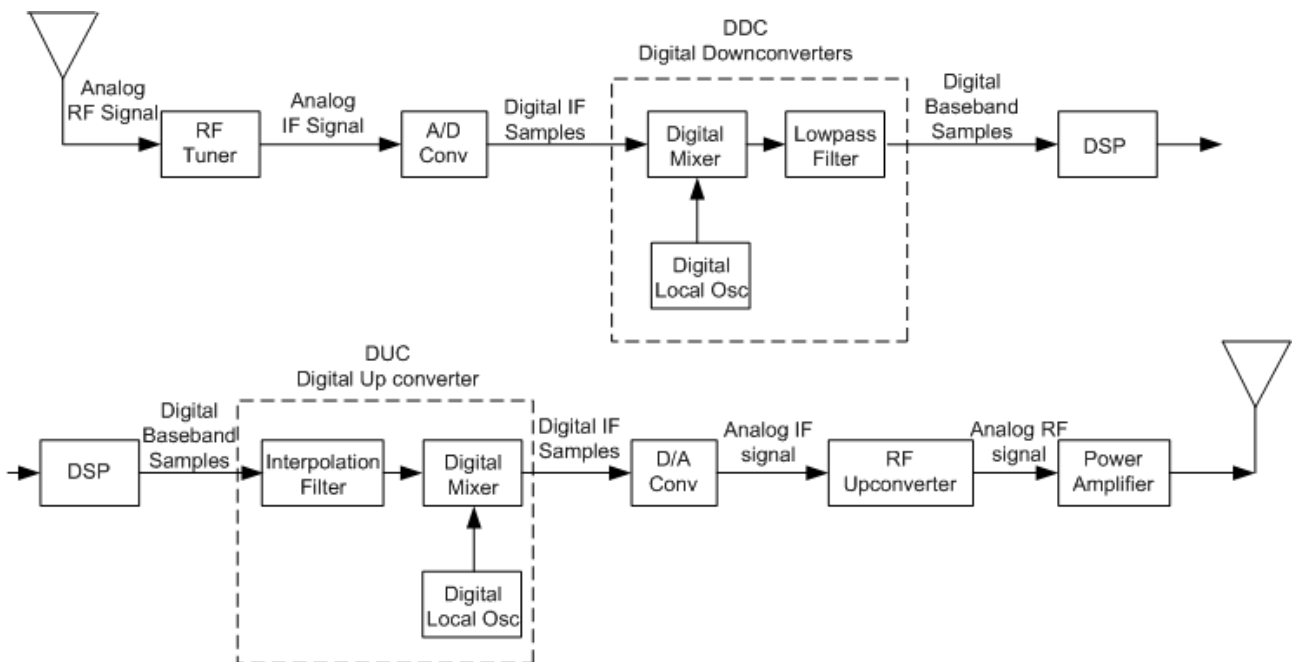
DDC
Digital Downconverters

Analog RF Signal

RF Tuner

Analog IF Signal

A/D Conv

Digital IF Samples

Digital Mixer

Lowpass Filter

Digital Baseband Samples

DSP

Digital Local Osc

DUC
Digital Up converter

Digital Baseband Samples

DSP

Interpolation Filter

Digital Mixer

Digital IF Samples

D/A Conv

Analog IF signal

RF Upconverter

Analog RF signal

Power Amplifier

Digital Local Osc